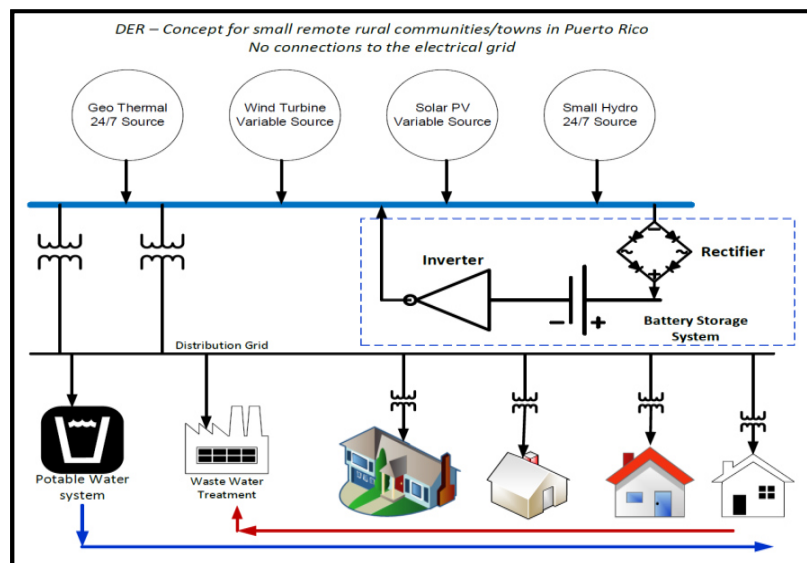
DER – Concept for small remote rural communities/towns in Puerto Rico
No connections to the electrical grid

Geo Thermal
24/7 Source

Wind Turbine
Variable Source

Solar PV
Variable Source

Small Hydro
24/7 Source

Inverter

Rectifier

−

+

Battery Storage System

Distribution Grid

Potable Water system

Waste Water Treatment